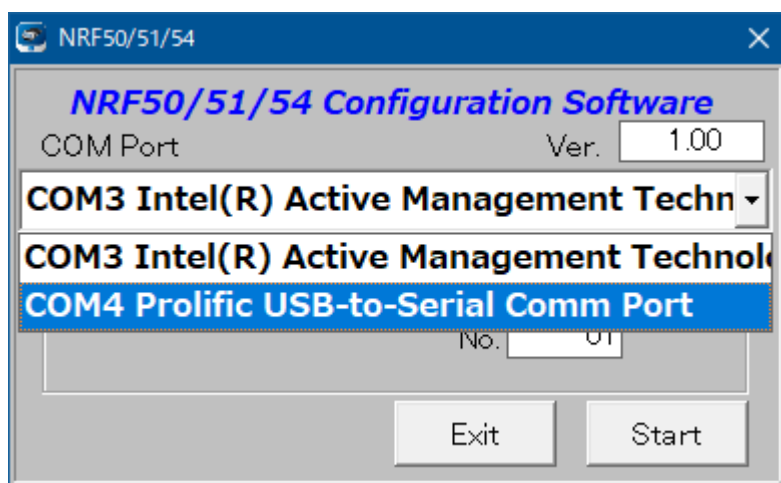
NRF50/51/54

NRF50/51/54 Configuration Software

COM Port

Ver. 1.00

COM3 Intel(R) Active Management Techn

COM3 Intel(R) Active Management Technol

COM4 Prolific USB-to-Serial Comm Port

No. 01

Exit

Start